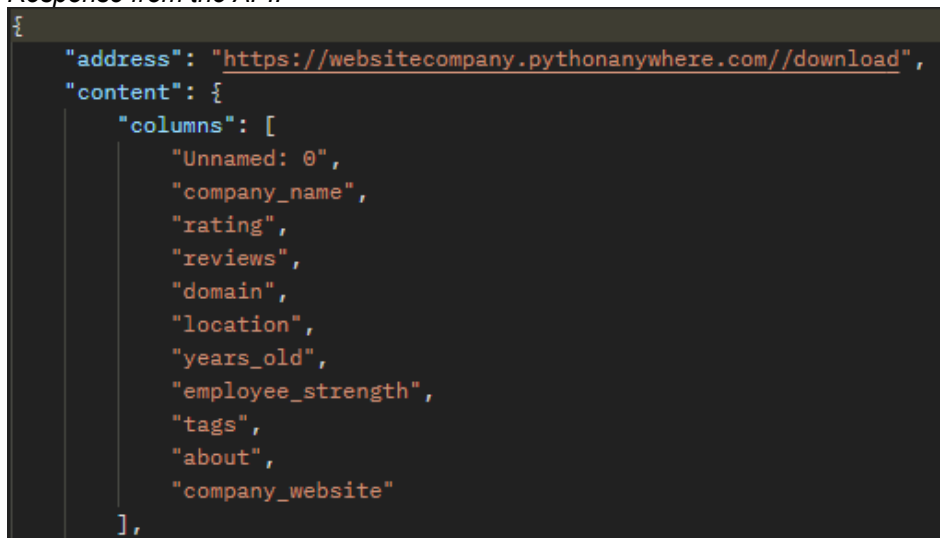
Response from the API:
{
"address": "https://websitecompany.pythonanywhere.com//download",
"content": {
"columns": [
"Unnamed: 0",
"company_name",
"rating",
"reviews",
"domain",
"location",
"years_old",
"employee_strength",
"tags",
"about",
"company_website"
],